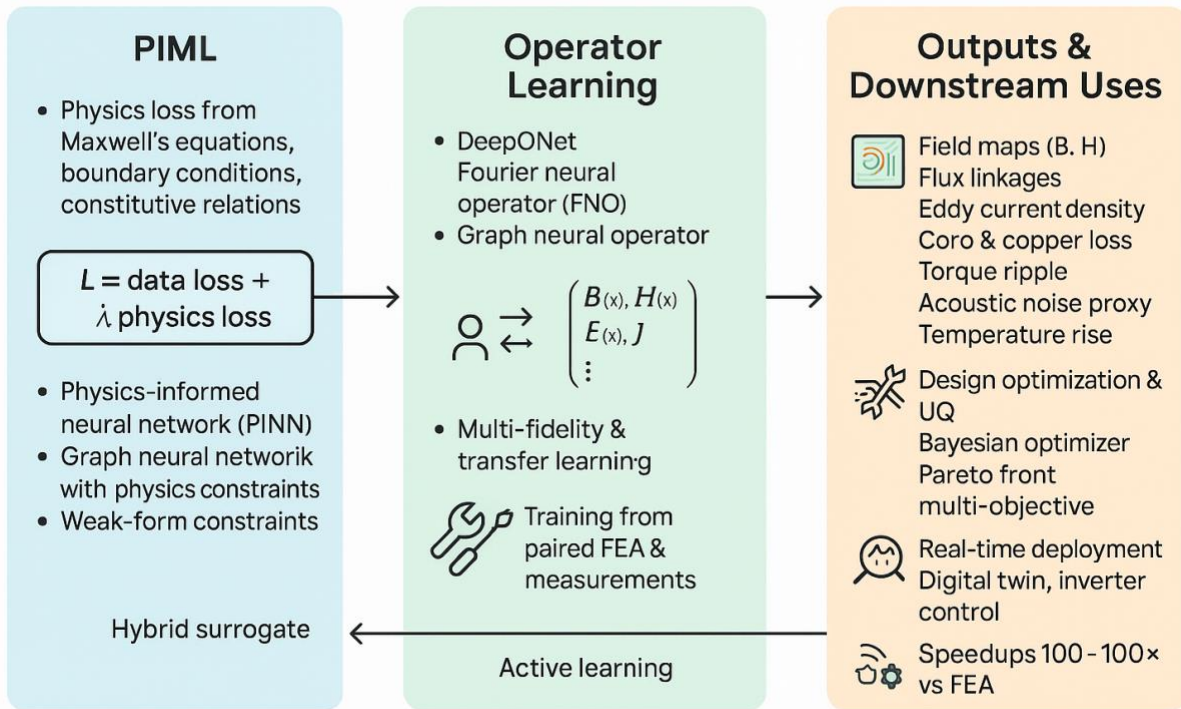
PIML

• Physics loss from Maxwell's equations, boundary conditions, constitutive relations

$L =$ data loss + $\lambda$ physics loss

• Physics-informed neural network (PINN)
• Graph neural networik with physics constraints
• Weak-form constraints

Hybrid surrogate

Operator Learning

• DeepONet Fourier neural operator (FNO)
• Graph neural operator

$\begin{pmatrix} B(x), H(x) \\ E(x), J \\ \vdots \end{pmatrix}$

• Multi-fidelity & transfer learning·g

Training from paired FEA & measurements

Active learning

Outputs & Downstream Uses

Field maps (B. H)
Flux linkages
Eddy current density
Coro & copper loss
Torque ripple
Acoustic noise proxy
Temperature rise

Design optimization & UQ
Bayesian optimizer
Pareto front multi-objective

Real-time deployment
Digital twin, inverter control

Speedups 100 - 100× vs FEA